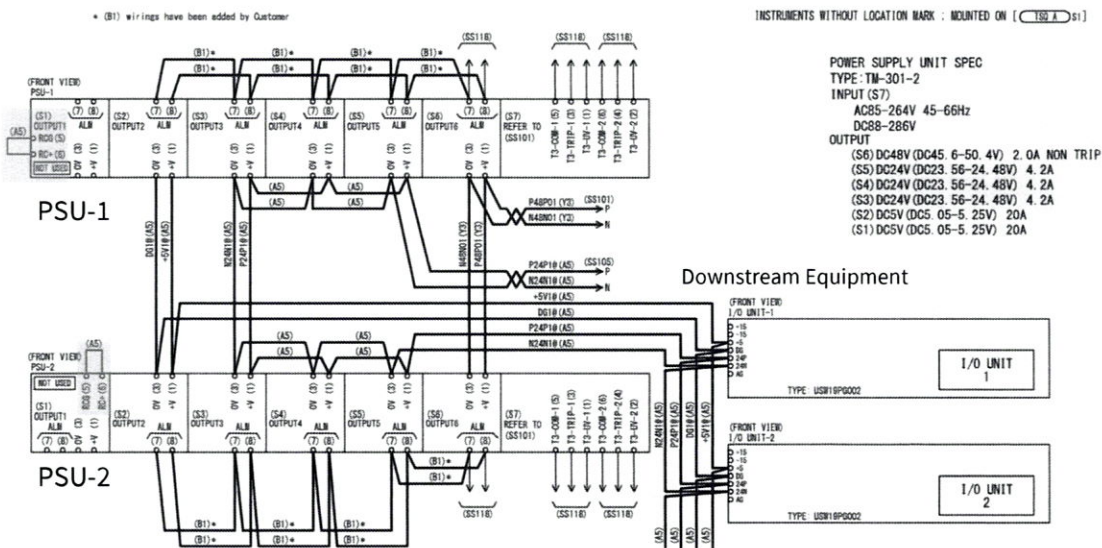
* (B1) wirings have been added by Customer

INSTRUMENTS WITHOUT LOCATION MARK ; MOUNTED ON [ TSQ A S1]

POWER SUPPLY UNIT SPEC
TYPE:TM-301-2
INPUT(S7)
AC85-264V 45-66Hz
DC88-286V
OUTPUT
(S6) DC48V(DC45.6-50.4V) 2.0A NON TRIP
(S5) DC24V(DC23.56-24.48V) 4.2A
(S4) DC24V(DC23.56-24.48V) 4.2A
(S3) DC24V(DC23.56-24.48V) 4.2A
(S2) DC5V(DC5.05-5.25V) 20A
(S1) DC5V(DC5.05-5.25V) 20A

(FRONT VIEW)
PSU-1

(S1) OUTPUT1 ALM (7) (8) RC0(5) RC+(6) NOT USED 0V (3) -V (1)
(A5)
(S2) OUTPUT2 ALM (7) (8) 0V (3) +V (1)
(S3) OUTPUT3 ALM (7) (8) 0V (3) +V (1)
(S4) OUTPUT4 ALM (7) (8) 0V (3) +V (1)
(S5) OUTPUT5 ALM (7) (8) 0V (3) +V (1)
(S6) OUTPUT6 ALM (7) (8) 0V (3) +V (1)
(S7) REFER TO (SS101)

(B1)* (B1)* (B1)* (B1)* (B1)* (B1)* (B1)* (B1)*
(SS118) (SS118) (SS118)
T3-COM-1(5) T3-TRIP-1(3) T3-UV-1(1) T3-COM-2(6) T3-TRIP-2(4) T3-UV-2(2)

(A5) (A5) (A5) (A5)
DG1@(A5) +5V1@(A5) N24N1@(A5) P24P1@(A5) N48N01(Y3) P48P01(Y3)
P48P01(Y3) (SS101) P
N48N01(Y3) N
P24P1@(A5) (SS105) P
N24N1@(A5) N

PSU-1

Downstream Equipment

+5V1@(A5)
DG1@(A5)
P24P1@(A5)
N24N1@(A5)

(FRONT VIEW)
I/O UNIT-1
-15 -15 -5 5 DG 24P 24N AG
I/O UNIT 1
TYPE: USW19PG002

(FRONT VIEW)
PSU-2
(A5)
NOT USED RC0(5) RC+(6) 0V (3) -V (1)
(S1) OUTPUT1 ALM (7) (8)
(S2) OUTPUT2 ALM (7) (8) 0V (3) +V (1)
(S3) OUTPUT3 ALM (7) (8) 0V (3) +V (1)
(S4) OUTPUT4 ALM (7) (8) 0V (3) +V (1)
(S5) OUTPUT5 ALM (7) (8) 0V (3) +V (1)
(S6) OUTPUT6 ALM (7) (8) 0V (3) +V (1)
(S7) REFER TO (SS101)

(A5) (A5) (A5) (A5)
T3-COM-1(5) T3-TRIP-1(3) T3-UV-1(1) T3-COM-2(6) T3-TRIP-2(4) T3-UV-2(2)
N24N1@(A5) P24P1@(A5) DG1@(A5) +5V1@(A5)

(FRONT VIEW)
I/O UNIT-2
-15 -15 -5 5 DG 24P 24N AG
I/O UNIT 2
TYPE: USW19PG002

PSU-2

(B1)* (B1)* (B1)* (B1)* (B1)* (B1)* (B1)* (B1)*
(SS118) (SS118) (SS118)
(A5) (A5) (A5) (A5)